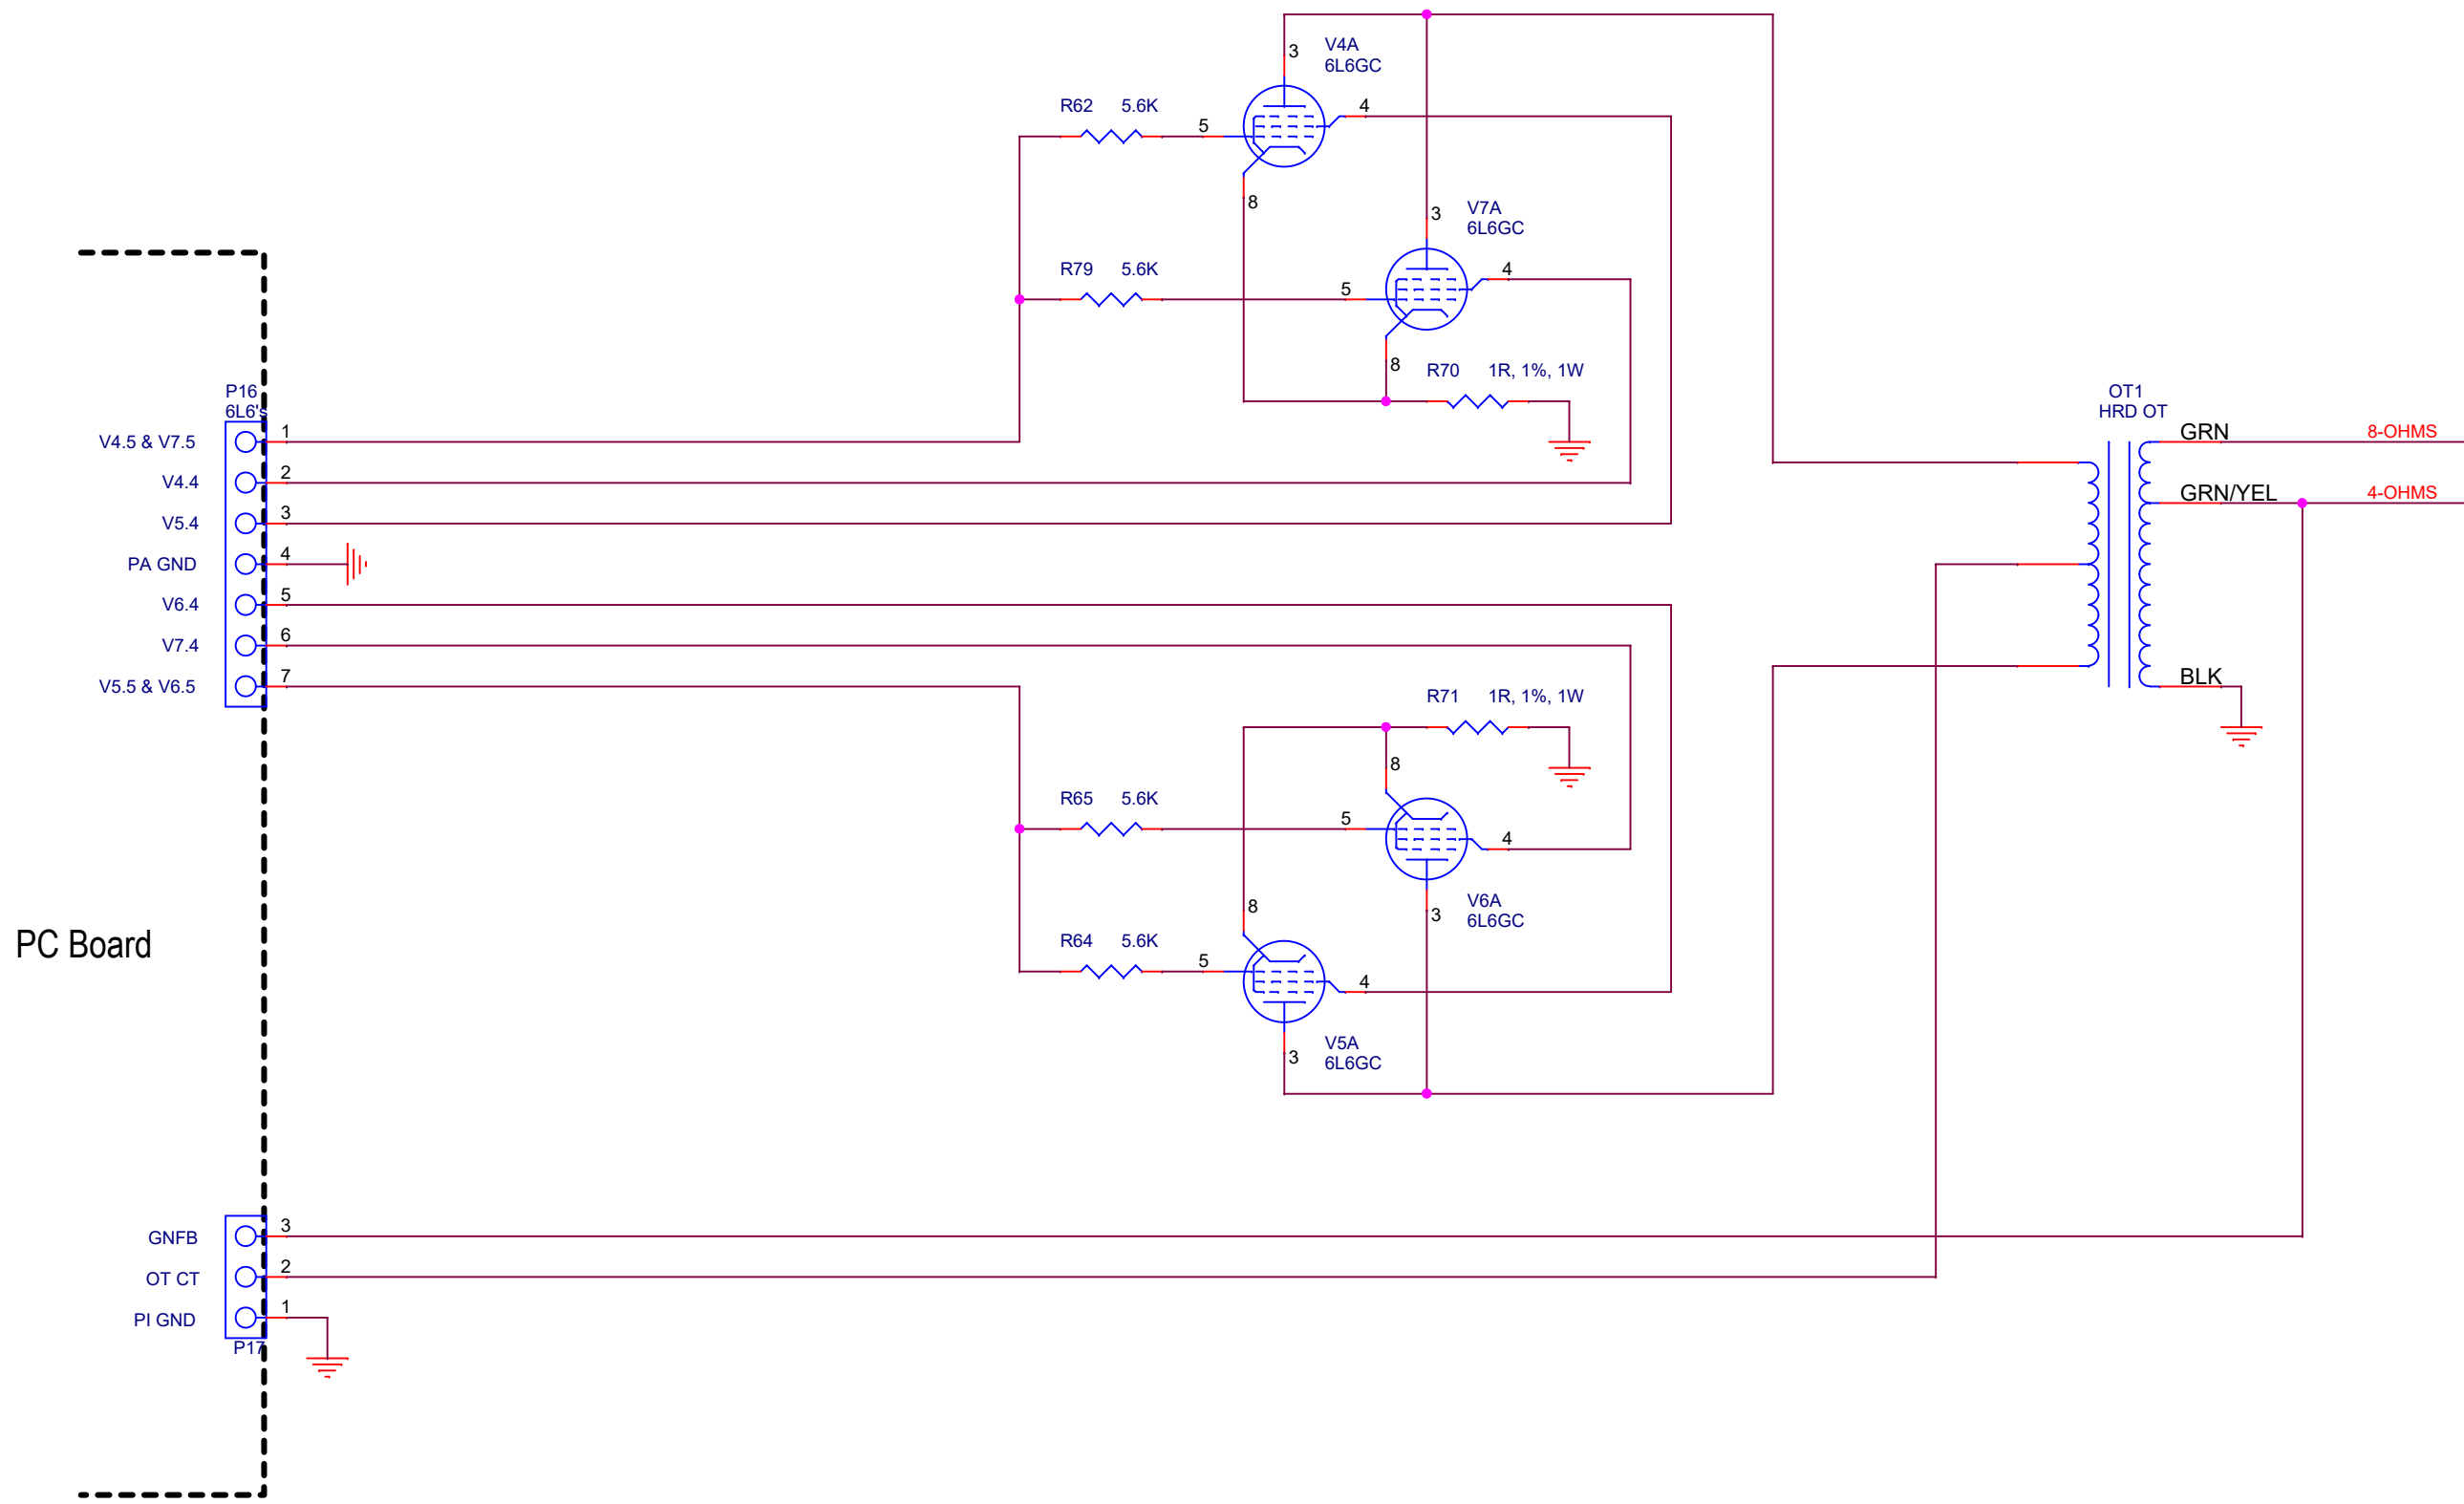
3
V4A
6L6GC

R62 5.6K
5
4
8

3
V7A
6L6GC

R79 5.6K
5
4
8
R70 1R, 1%, 1W

P16
6L6's
V4.5 & V7.5 1
V4.4 2
V5.4 3
PA GND 4
V6.4 5
V7.4 6
V5.5 & V6.5 7

OT1
HRD OT
GRN 8-OHMS
GRN/YEL 4-OHMS
BLK

R71 1R, 1%, 1W
8
R65 5.6K
5
4
V6A
6L6GC
3
8
R64 5.6K
5
4
V5A
6L6GC
3

PC Board

GNFB 3
OT CT 2
PI GND 1
P17